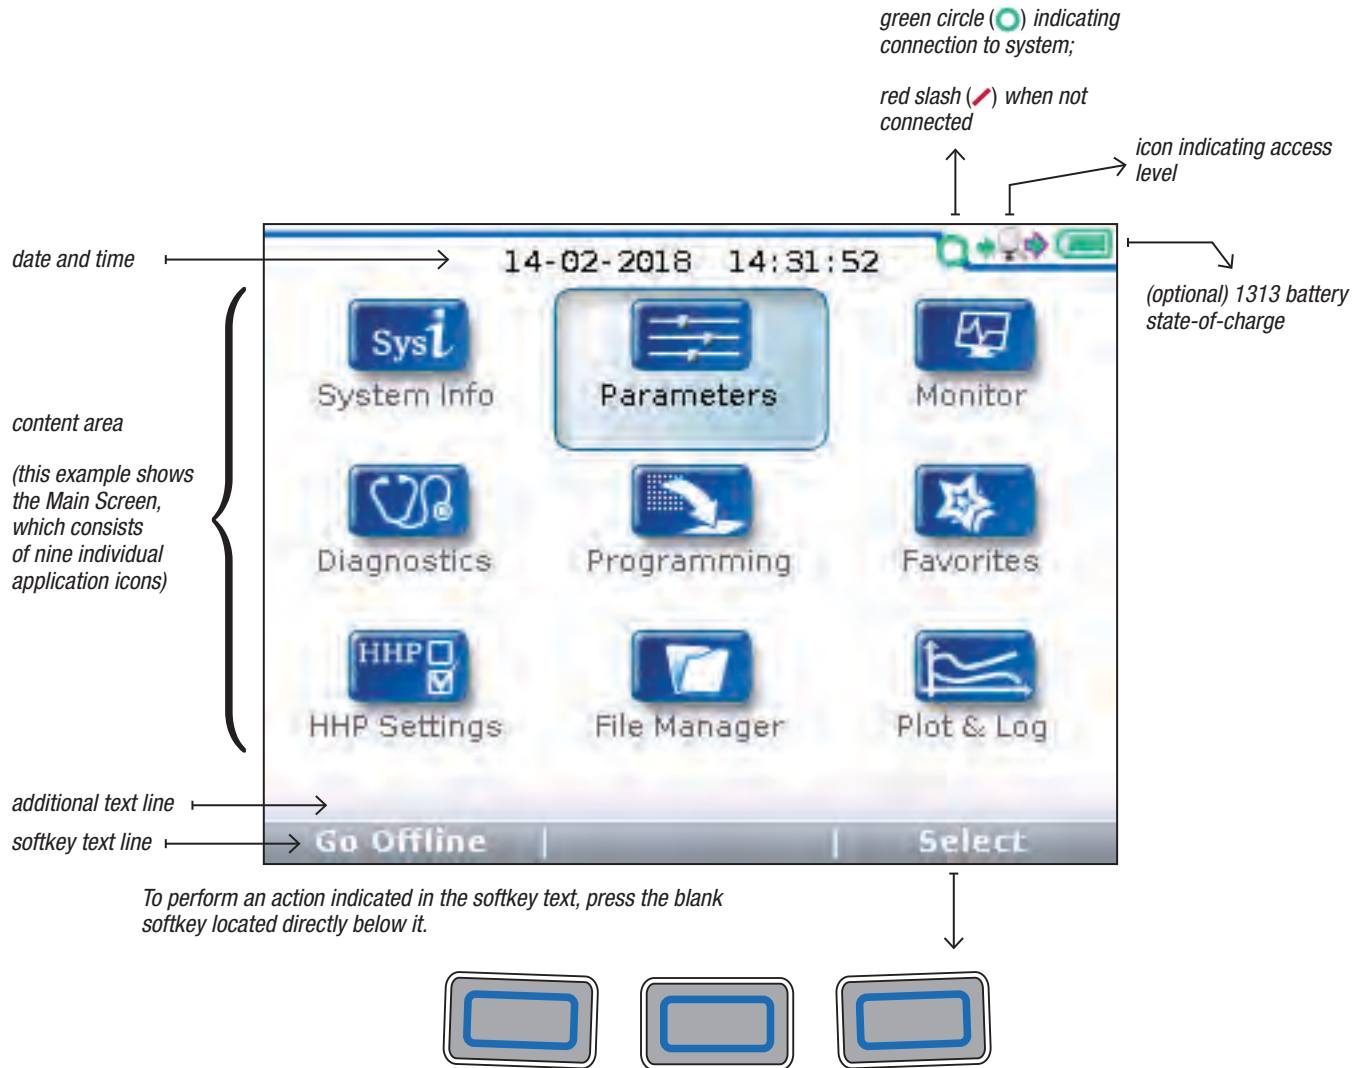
green circle ( ) indicating connection to system;

red slash ( ) when not connected

icon indicating access level

date and time

14-02-2018 14:31:52

(optional) 1313 battery state-of-charge

content area

(this example shows the Main Screen, which consists of nine individual application icons)

Sys i
System Info

Parameters

Monitor

Diagnostics

Programming

Favorites

HHP
HHP Settings

File Manager

Plot & Log

additional text line

softkey text line

Go Offline | | Select

To perform an action indicated in the softkey text, press the blank softkey located directly below it.